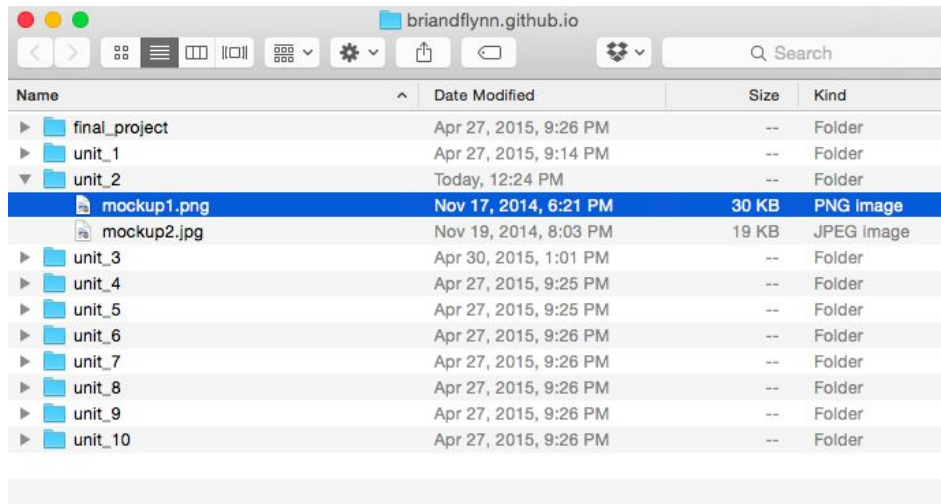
briandflynn.github.io

Search

| Name | Date Modified | Size | Kind |
|---|---|---|---|
| final_project | Apr 27, 2015, 9:26 PM | -- | Folder |
| unit_1 | Apr 27, 2015, 9:14 PM | -- | Folder |
| unit_2 | Today, 12:24 PM | -- | Folder |
| mockup1.png | Nov 17, 2014, 6:21 PM | 30 KB | PNG image |
| mockup2.jpg | Nov 19, 2014, 8:03 PM | 19 KB | JPEG image |
| unit_3 | Apr 30, 2015, 1:01 PM | -- | Folder |
| unit_4 | Apr 27, 2015, 9:25 PM | -- | Folder |
| unit_5 | Apr 27, 2015, 9:25 PM | -- | Folder |
| unit_6 | Apr 27, 2015, 9:26 PM | -- | Folder |
| unit_7 | Apr 27, 2015, 9:26 PM | -- | Folder |
| unit_8 | Apr 27, 2015, 9:26 PM | -- | Folder |
| unit_9 | Apr 27, 2015, 9:26 PM | -- | Folder |
| unit_10 | Apr 27, 2015, 9:26 PM | -- | Folder |